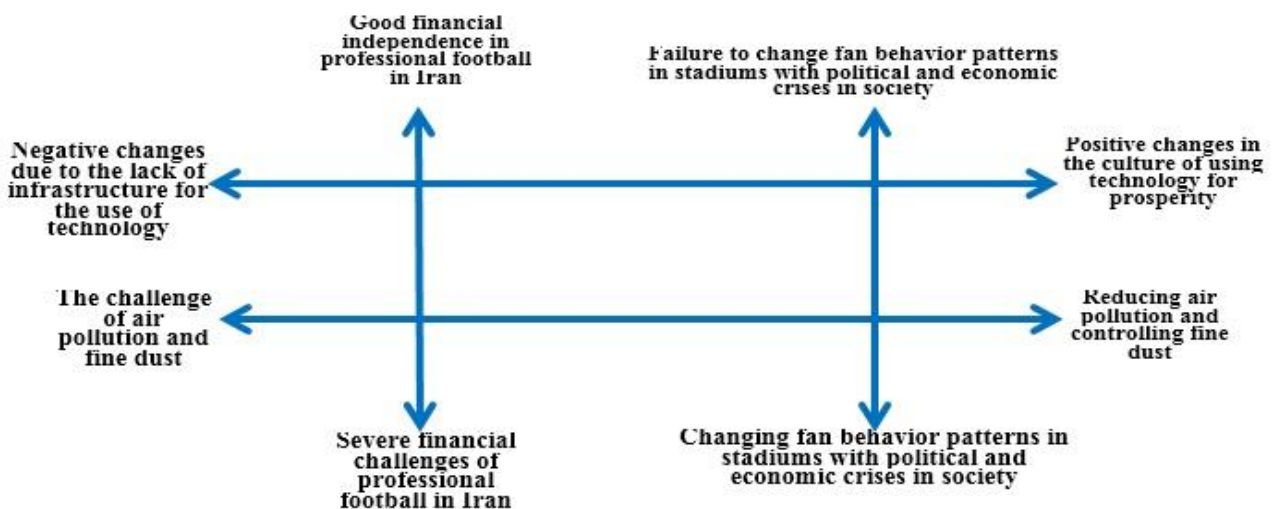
Good financial independence in professional football in Iran

Failure to change fan behavior patterns in stadiums with political and economic crises in society

Negative changes due to the lack of infrastructure for the use of technology

Positive changes in the culture of using technology for prosperity

The challenge of air pollution and fine dust

Reducing air pollution and controlling fine dust

Severe financial challenges of professional football in Iran

Changing fan behavior patterns in stadiums with political and economic crises in society